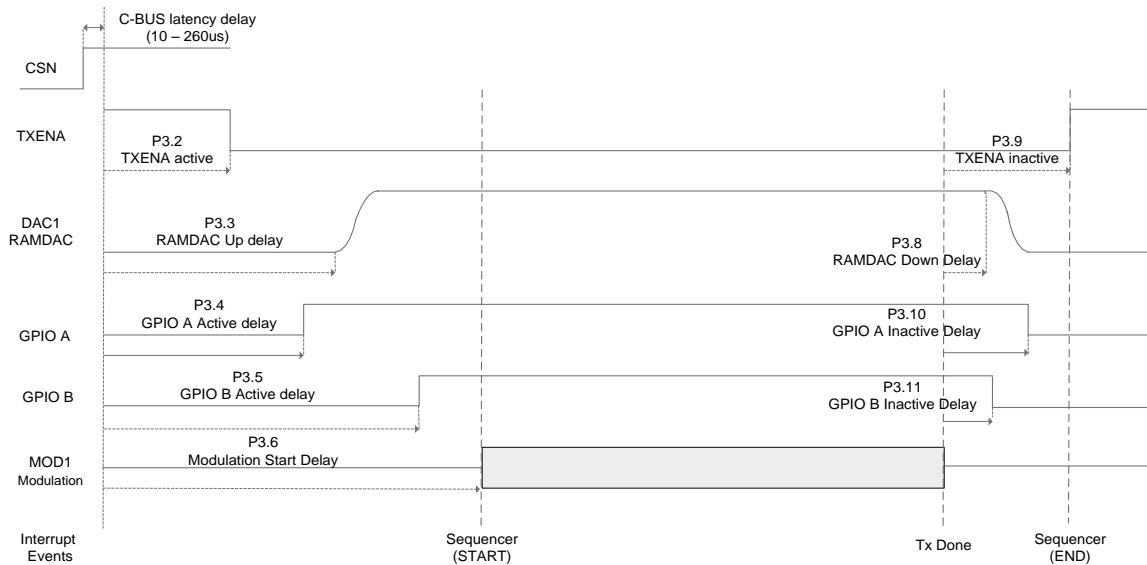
C-BUS latency delay
(10 – 260us)

CSN

TXENA

P3.2
TXENA active

P3.9
TXENA inactive

DAC1
RAMDAC

P3.3
RAMDAC Up delay

P3.8
RAMDAC Down Delay

GPIO A

P3.4
GPIO A Active delay

P3.10
GPIO A Inactive Delay

GPIO B

P3.5
GPIO B Active delay

P3.11
GPIO B Inactive Delay

MOD1
Modulation

P3.6
Modulation Start Delay

Interrupt
Events

Sequencer
(START)

Tx Done

Sequencer
(END)